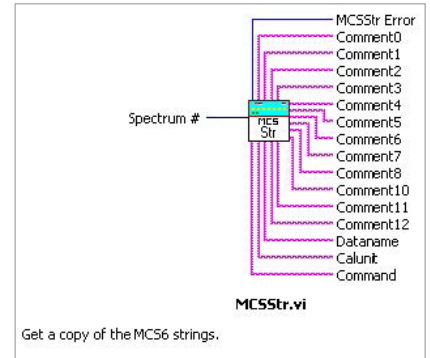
MCSStr Error
Comment0
Comment1
Comment2
Comment3
Comment4
Comment5
Comment6
Comment7
Comment8
Comment10
Comment11
Comment12
Dataname
Calunit
Command

Spectrum #

MCS
Str

MCSStr.vi

Get a copy of the MCS6 strings.